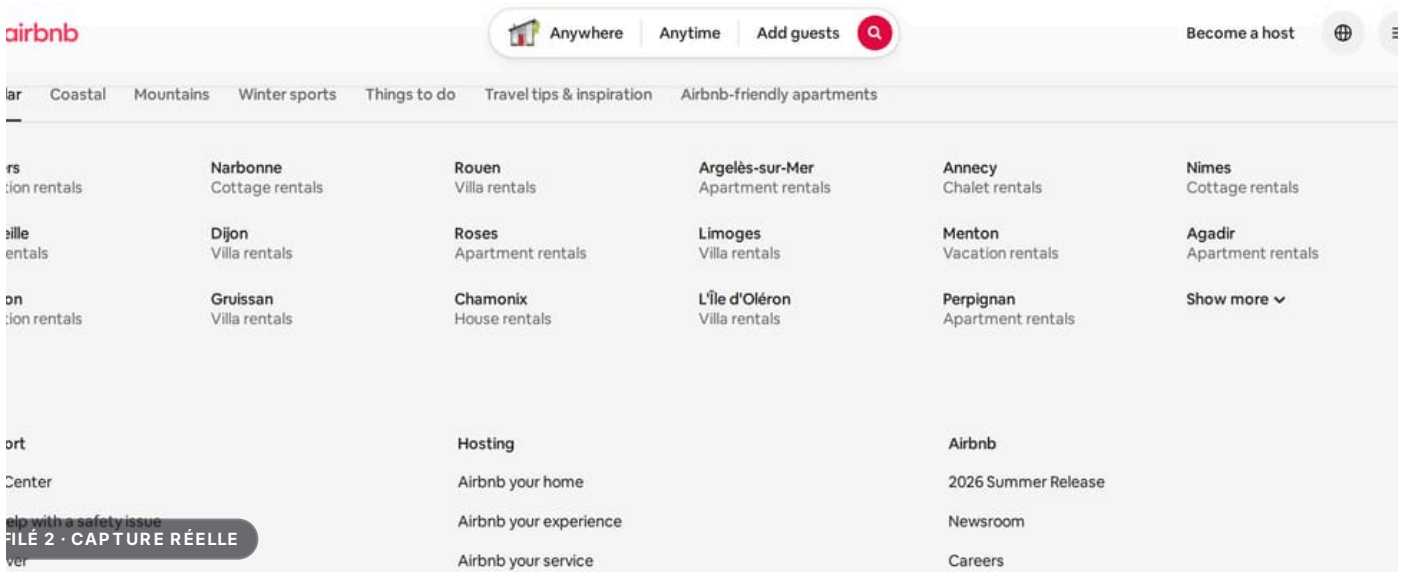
airbnb

Anywhere | Anytime | Add guests

Become a host

lar Coastal Mountains Winter sports Things to do Travel tips & inspiration Airbnb-friendly apartments

rs
tion rentals

Narbonne
Cottage rentals

Rouen
Villa rentals

Argelès-sur-Mer
Apartment rentals

Annecy
Chalet rentals

Nimes
Cottage rentals

eille
entals

Dijon
Villa rentals

Roses
Apartment rentals

Limoges
Villa rentals

Menton
Vacation rentals

Agadir
Apartment rentals

on
tion rentals

Gruissan
Villa rentals

Chamonix
House rentals

L'Île d'Oléron
Villa rentals

Perpignan
Apartment rentals

Show more

ort

Center

elp with a safety issue

ver

Hosting

Airbnb your home

Airbnb your experience

Airbnb your service

Airbnb

2026 Summer Release

Newsroom

Careers

FILÉ 2 · CAPTURE RÉELLE